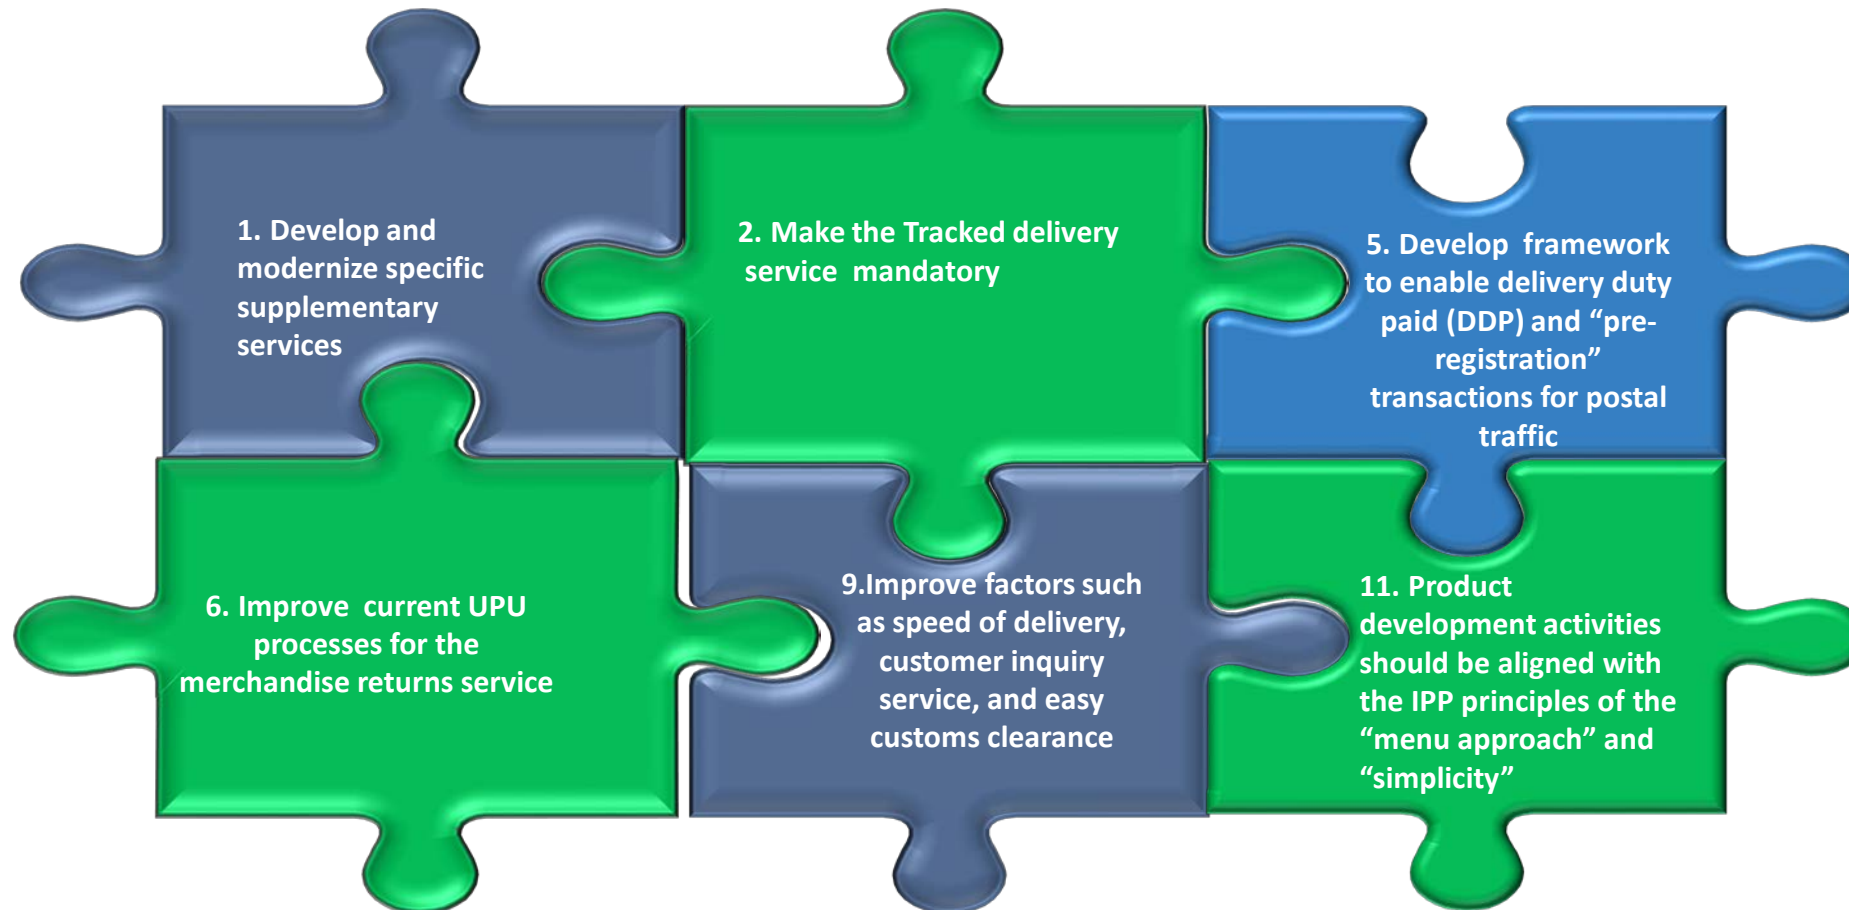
1. Develop and modernize specific supplementary services

2. Make the Tracked delivery service mandatory

5. Develop framework to enable delivery duty paid (DDP) and “pre-registration” transactions for postal traffic

6. Improve current UPU processes for the merchandise returns service

9.Improve factors such as speed of delivery, customer inquiry service, and easy customs clearance

11. Product development activities should be aligned with the IPP principles of the “menu approach” and “simplicity”